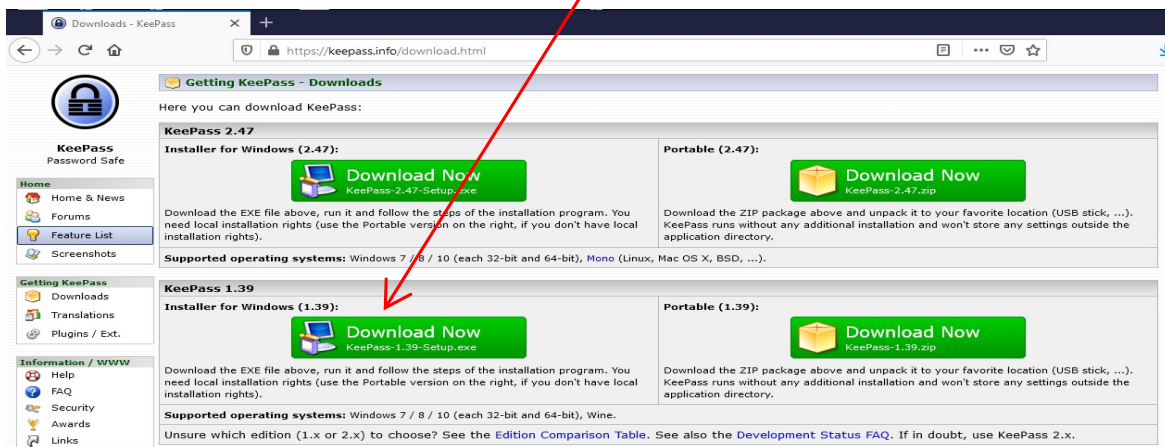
Downloads - KeePass

https://keepass.info/download.html

KeePass
Password Safe

Home
Home & News
Forums
Feature List
Screenshots

Getting KeePass
Downloads
Translations
Plugins / Ext.

Information / WWW
Help
FAQ
Security
Awards
Links

Getting KeePass - Downloads

Here you can download KeePass:

KeePass 2.47

| Installer for Windows (2.47): | Portable (2.47): |
|---|---|
| Download Now KeePass-2.47-Setup.exe | Download Now KeePass-2.47.zip |
| Download the EXE file above, run it and follow the steps of the installation program. You need local installation rights (use the Portable version on the right, if you don't have local installation rights). | Download the ZIP package above and unpack it to your favorite location (USB stick, ...). KeePass runs without any additional installation and won't store any settings outside the application directory. |

Supported operating systems: Windows 7 / 8 / 10 (each 32-bit and 64-bit), Mono (Linux, Mac OS X, BSD, ...).

KeePass 1.39

| Installer for Windows (1.39): | Portable (1.39): |
|---|---|
| Download Now KeePass-1.39-Setup.exe | Download Now KeePass-1.39.zip |
| Download the EXE file above, run it and follow the steps of the installation program. You need local installation rights (use the Portable version on the right, if you don't have local installation rights). | Download the ZIP package above and unpack it to your favorite location (USB stick, ...). KeePass runs without any additional installation and won't store any settings outside the application directory. |

Supported operating systems: Windows 7 / 8 / 10 (each 32-bit and 64-bit), Wine.

Unsure which edition (1.x or 2.x) to choose? See the Edition Comparison Table. See also the Development Status FAQ. If in doubt, use KeePass 2.x.